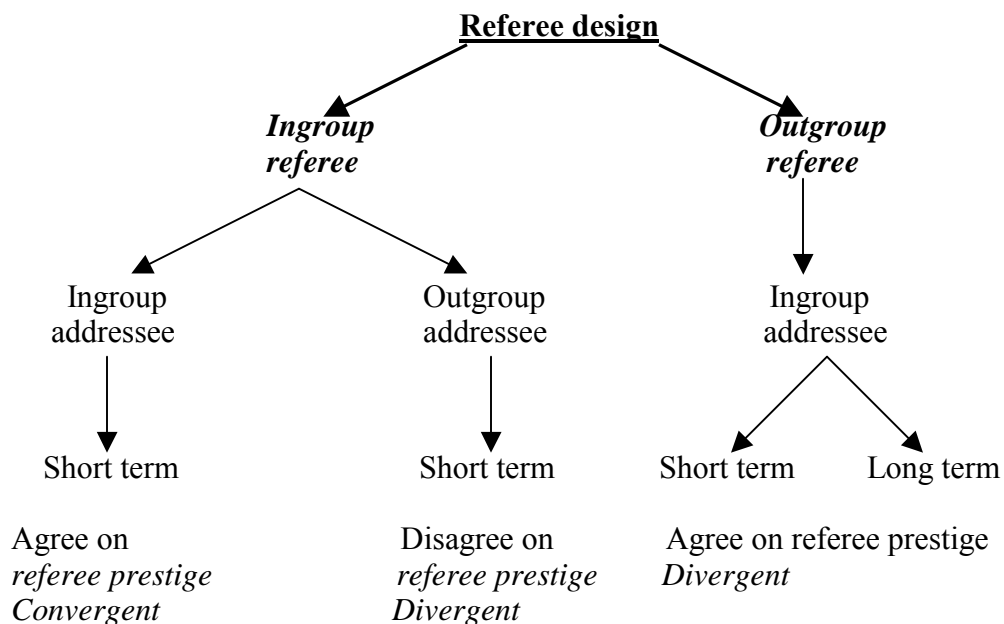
**Referee design**

***Ingroup referee***

***Outgroup referee***

Ingroup addressee

Short term

Agree on *referee prestige* *Convergent*

Outgroup addressee

Short term

Disagree on *referee prestige* *Divergent*

Ingroup addressee

Short term

Long term

Agree on referee prestige *Divergent*